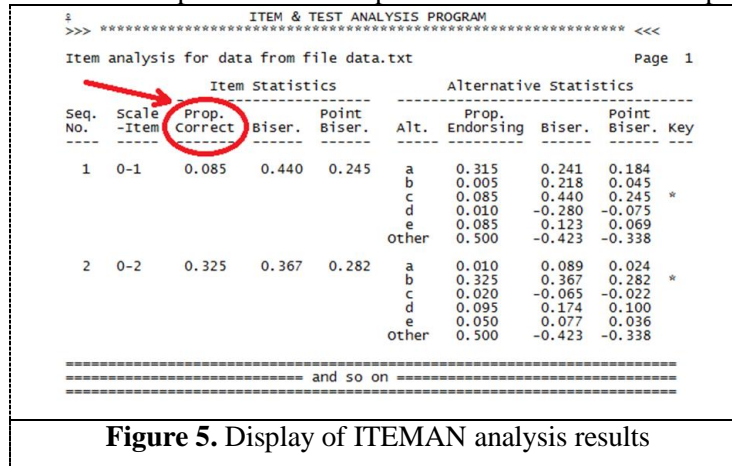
ITEM & TEST ANALYSIS PROGRAM
>>> ************************************************************** <<<

Item analysis for data from file data.txt Page 1

| Item Statistics | | | | | Alternative Statistics | | | | |
|---|---|---|---|---|---|---|---|---|---|
| Seq. No. | Scale -Item | Prop. Correct | Biser. | Point Biser. | Alt. | Prop. Endorsing | Biser. | Point Biser. | Key |
| ---- | ----- | ------- | ------ | ------ | ----- | -------- | ------ | ------ | --- |
| 1 | 0-1 | 0.085 | 0.440 | 0.245 | a | 0.315 | 0.241 | 0.184 | |
| | | | | | b | 0.005 | 0.218 | 0.045 | |
| | | | | | c | 0.085 | 0.440 | 0.245 | * |
| | | | | | d | 0.010 | -0.280 | -0.075 | |
| | | | | | e | 0.085 | 0.123 | 0.069 | |
| | | | | | Other | 0.500 | -0.423 | -0.338 | |
| 2 | 0-2 | 0.325 | 0.367 | 0.282 | a | 0.010 | 0.089 | 0.024 | |
| | | | | | b | 0.325 | 0.367 | 0.282 | * |
| | | | | | c | 0.020 | -0.065 | -0.022 | |
| | | | | | d | 0.095 | 0.174 | 0.100 | |
| | | | | | e | 0.050 | 0.077 | 0.036 | |
| | | | | | Other | 0.500 | -0.423 | -0.338 | |

==================================================================
========================== and so on ===========================
==================================================================

**Figure 5.** Display of ITEMAN analysis results